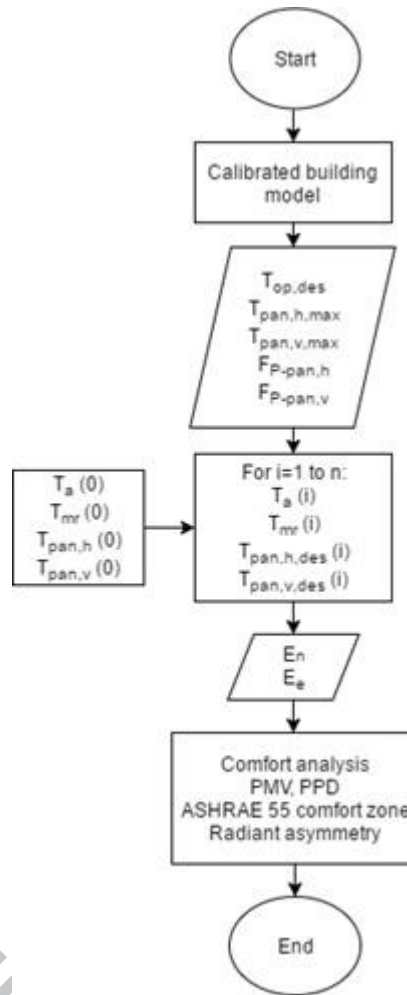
Start

Calibrated building model

$T_{op,des}$
$T_{pan,h,max}$
$T_{pan,v,max}$
$F_{P-pan,h}$
$F_{P-pan,v}$

$T_a$ (0)
$T_{mr}$ (0)
$T_{pan,h}$ (0)
$T_{pan,v}$ (0)

For i=1 to n:
$T_a$ (i)
$T_{mr}$ (i)
$T_{pan,h,des}$ (i)
$T_{pan,v,des}$ (i)

$E_n$
$E_e$

Comfort analysis
PMV, PPD
ASHRAE 55 comfort zone
Radiant asymmetry

End